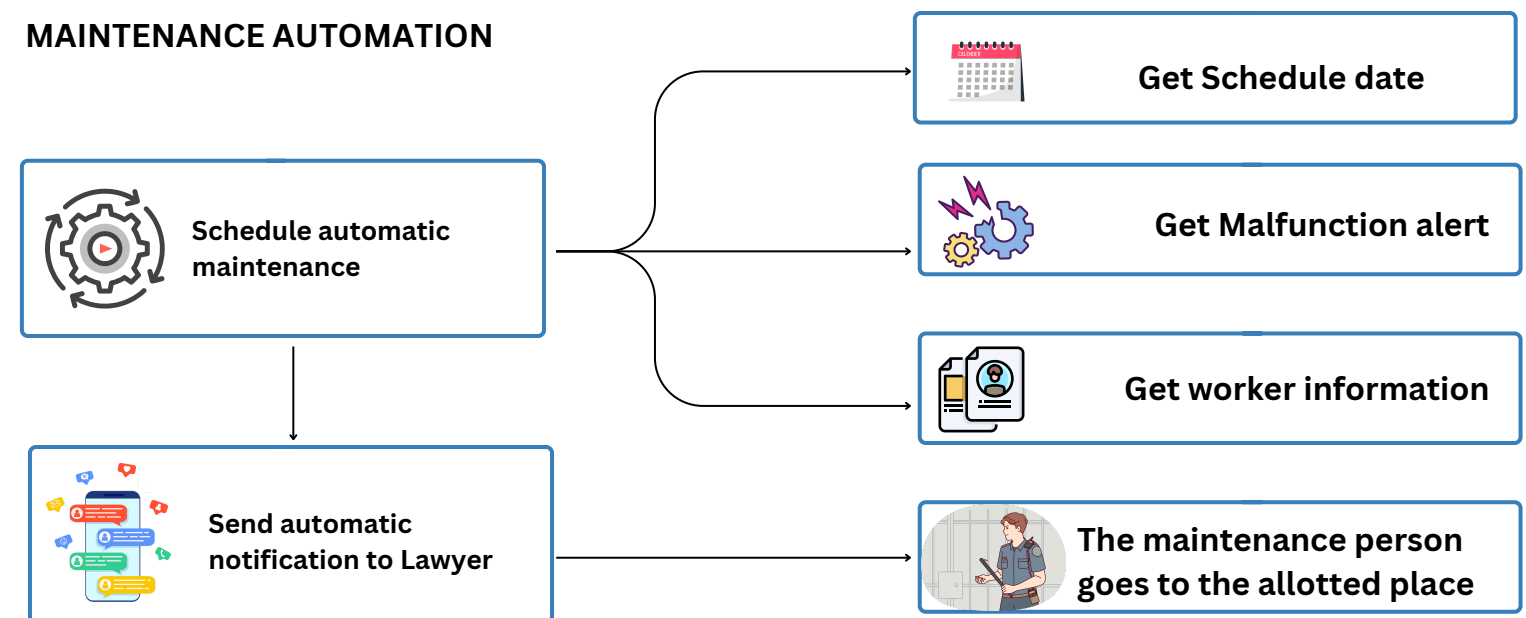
MAINTENANCE AUTOMATION

Schedule automatic maintenance

Get Schedule date

Get Malfunction alert

Get worker information

Send automatic notification to Lawyer

The maintenance person goes to the allotted place